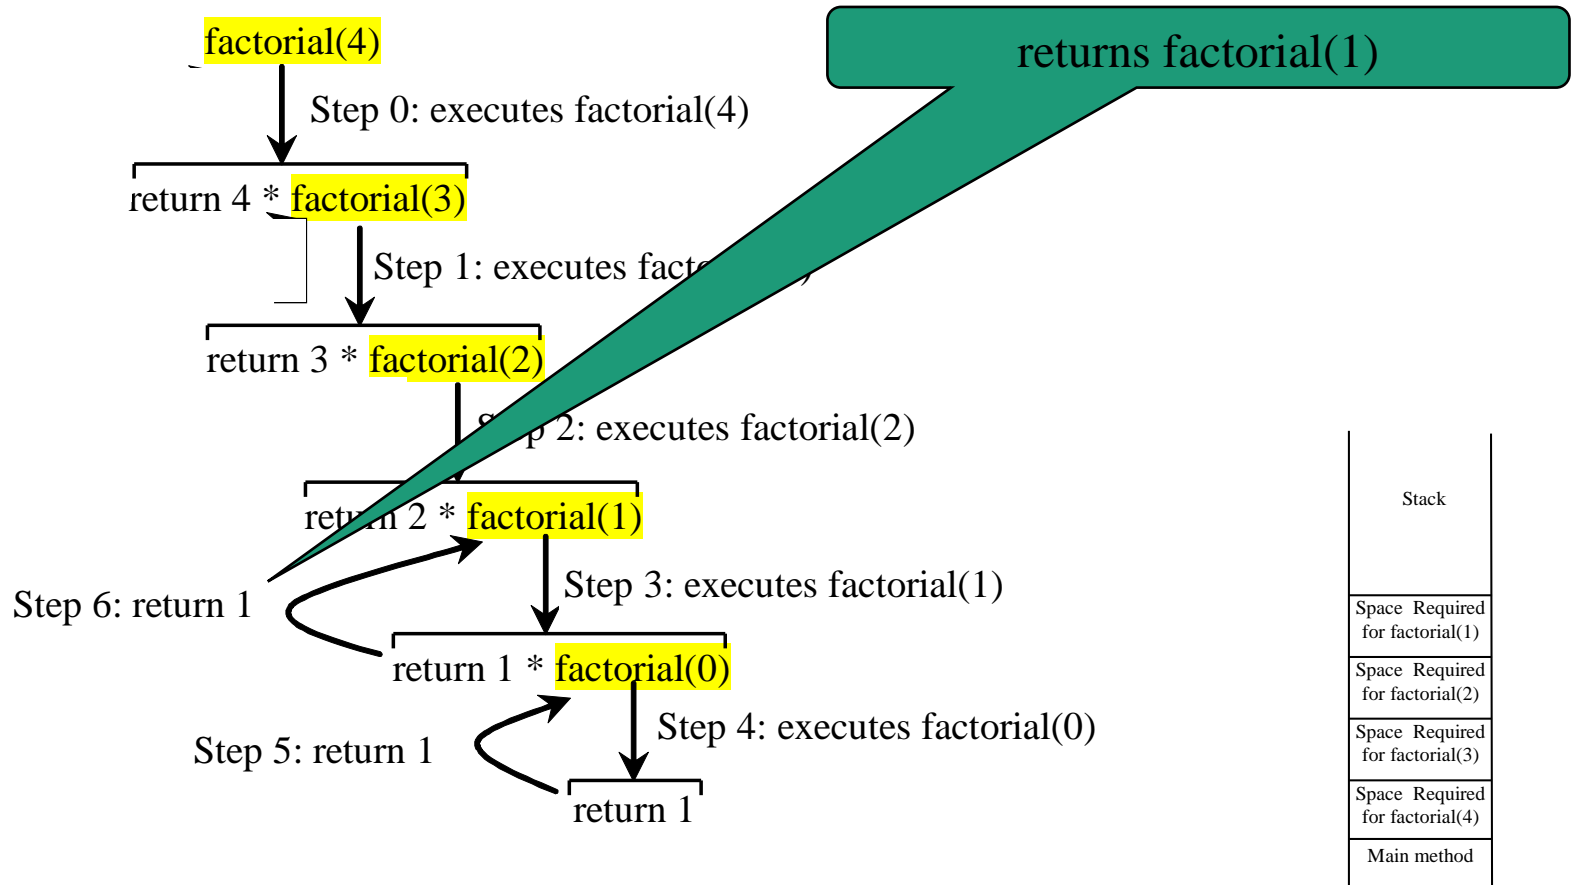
factorial(4)

Step 0: executes factorial(4)

return 4 * factorial(3)

Step 1: executes fact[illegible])

return 3 * factorial(2)

S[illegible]p 2: executes factorial(2)

ret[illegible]n 2 * factorial(1)

Step 3: executes factorial(1)

return 1 * factorial(0)

Step 4: executes factorial(0)

return 1

Step 5: return 1

Step 6: return 1

returns factorial(1)

Stack

Space Required for factorial(1)

Space Required for factorial(2)

Space Required for factorial(3)

Space Required for factorial(4)

Main method